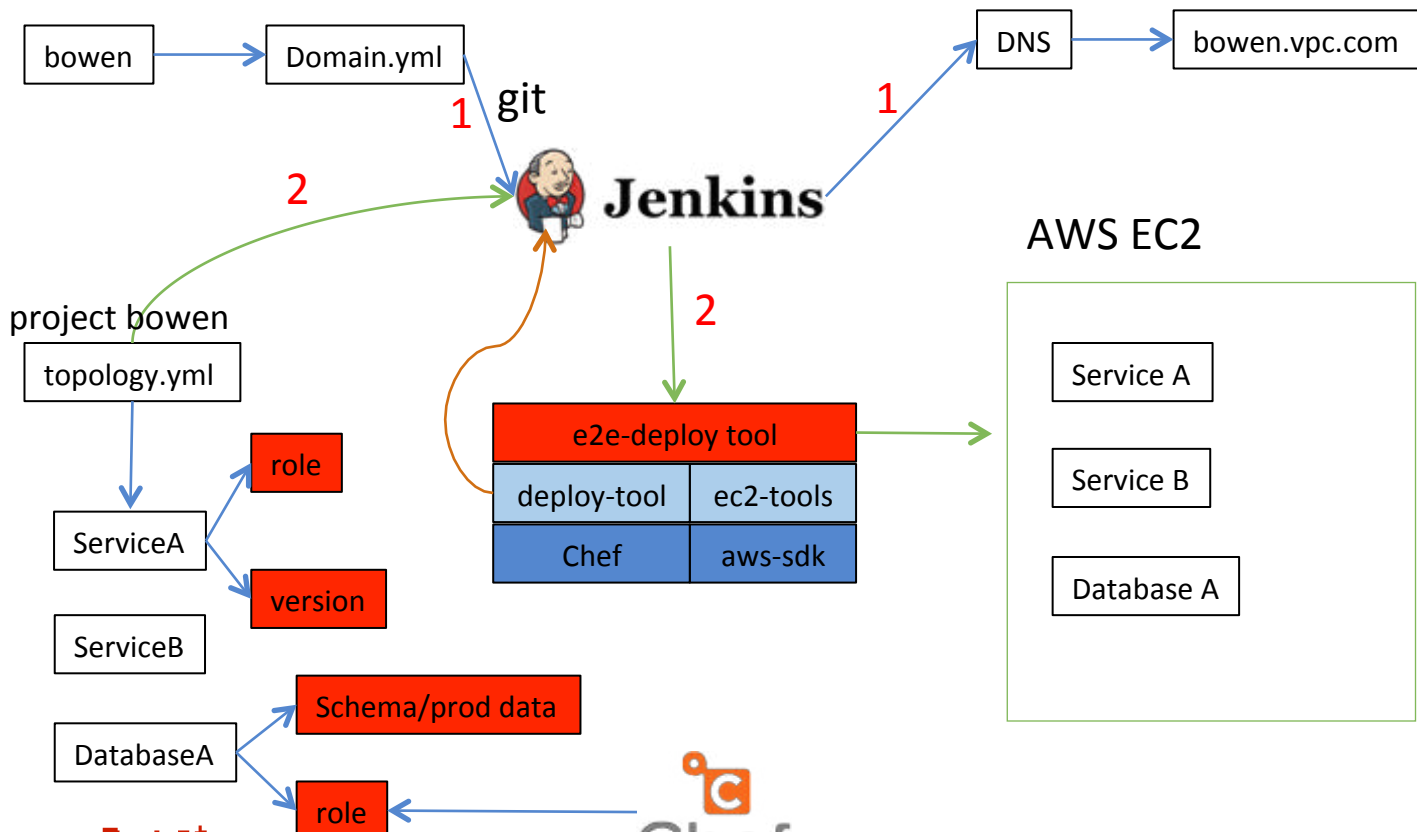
bowen

Domain.yml

git

1

DNS

bowen.vpc.com

1

2

Jenkins

AWS EC2

project bowen

topology.yml

2

Service A

e2e-deploy tool

role

deploy-tool

ec2-tools

Service B

ServiceA

Chef

aws-sdk

version

Database A

ServiceB

Schema/prod data

DatabaseA

role

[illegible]